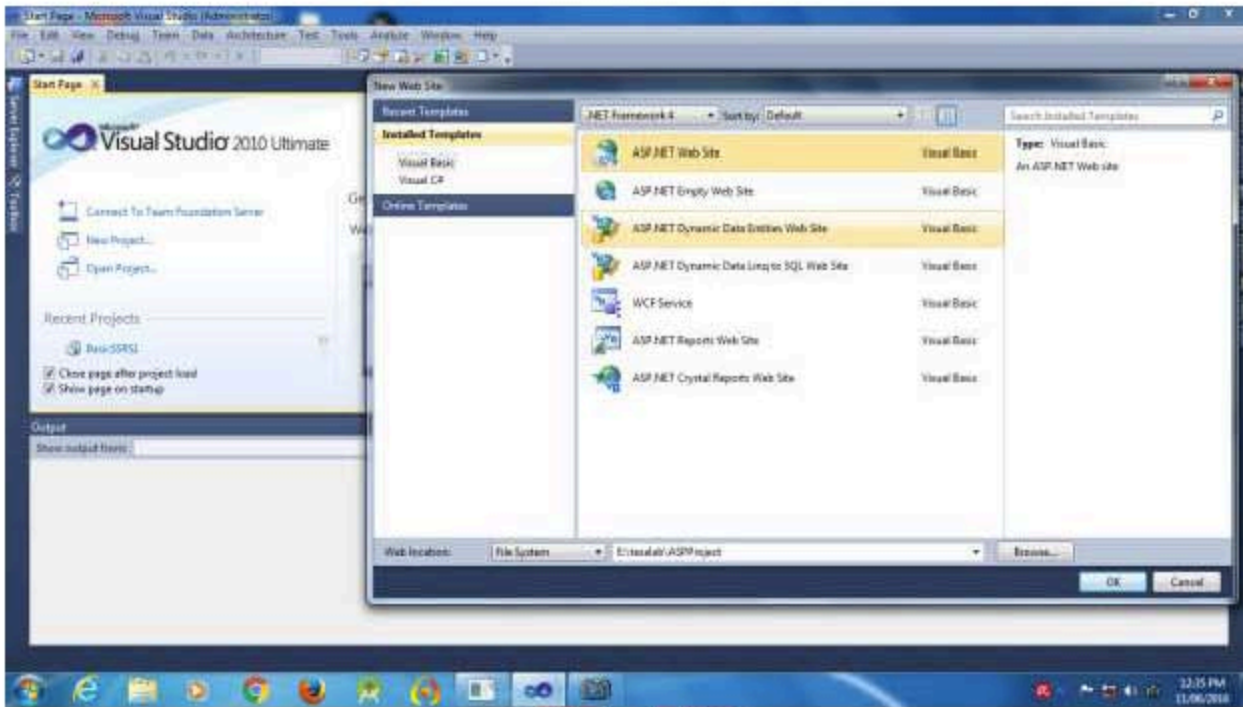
Start Page - Microsoft Visual Studio (Administrator)

File Edit View Debug Team Data Architecture Test Tools Analyze Window Help

Start Page

Microsoft Visual Studio 2010 Ultimate

Connect To Team Foundation Server
New Project...
Open Project...

Recent Projects

BasicSSRS1

Close page after project load
Show page on startup

Output

Show output from:

New Web Site

Recent Templates
Installed Templates
Visual Basic
Visual C#
Online Templates

.NET Framework 4
Sort by: Default

Search Installed Templates

| | |
|---|---|
| ASP.NET Web Site | Visual Basic |
| ASP.NET Empty Web Site | Visual Basic |
| ASP.NET Dynamic Data Entities Web Site | Visual Basic |
| ASP.NET Dynamic Data Linq to SQL Web Site | Visual Basic |
| WCF Service | Visual Basic |
| ASP.NET Reports Web Site | Visual Basic |
| ASP.NET Crystal Reports Web Site | Visual Basic |

Type: Visual Basic
An ASP.NET Web site

Web location: File System E:\tesalab\ASPProject Browse...

OK Cancel

12:35 PM
11/06/2016